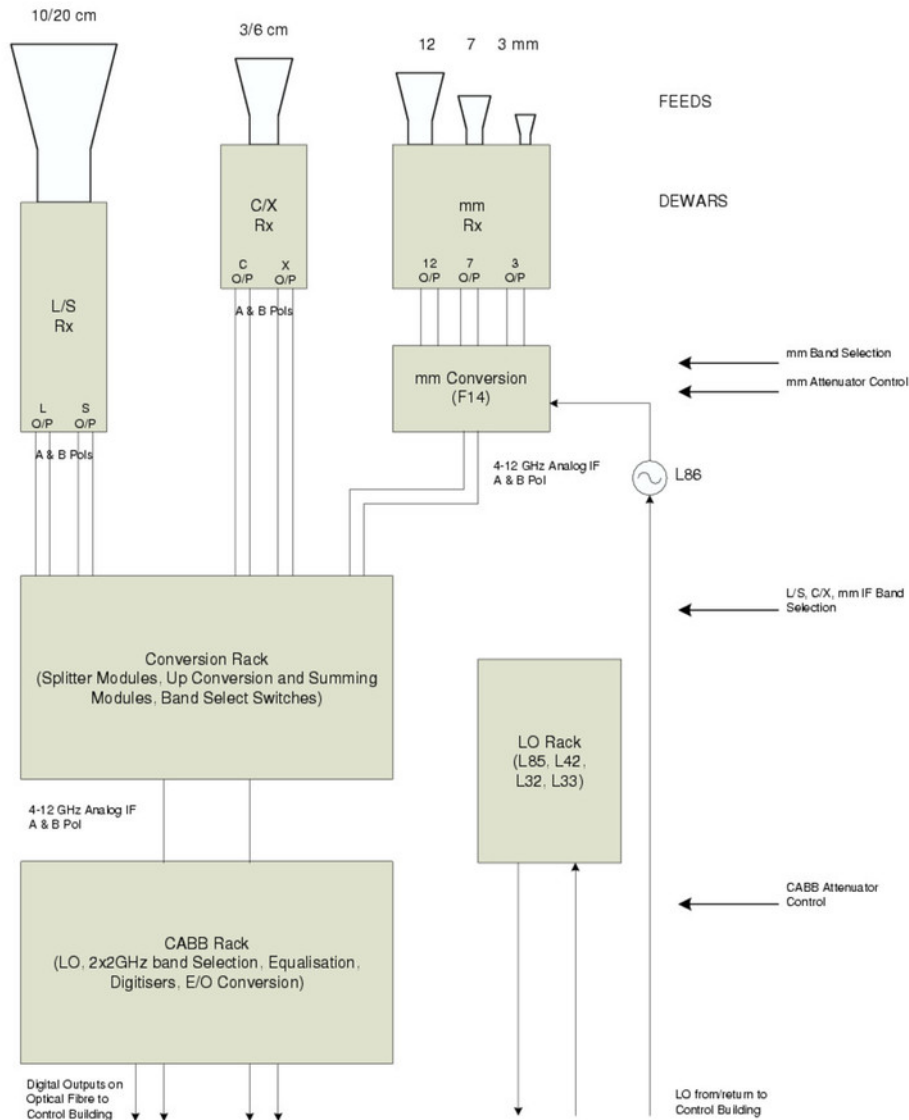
10/20 cm

3/6 cm

12 7 3 mm

FEEDS

DEWARS

L/S
Rx

L O/P S O/P

A & B Pols

C/X
Rx

C O/P X O/P

A & B Pols

mm
Rx

12 O/P 7 O/P 3 O/P

mm Conversion
(F14)

mm Band Selection

mm Attenuator Control

4-12 GHz Analog IF
A & B Pol

L86

L/S, C/X, mm IF Band Selection

Conversion Rack
(Splitter Modules, Up Conversion and Summing Modules, Band Select Switches)

LO Rack
(L85, L42, L32, L33)

4-12 GHz Analog IF
A & B Pol

CABB Attenuator Control

CABB Rack
(LO, 2x2GHz band Selection, Equalisation, Digitisers, E/O Conversion)

Digital Outputs on Optical Fibre to Control Building

LO from/return to Control Building